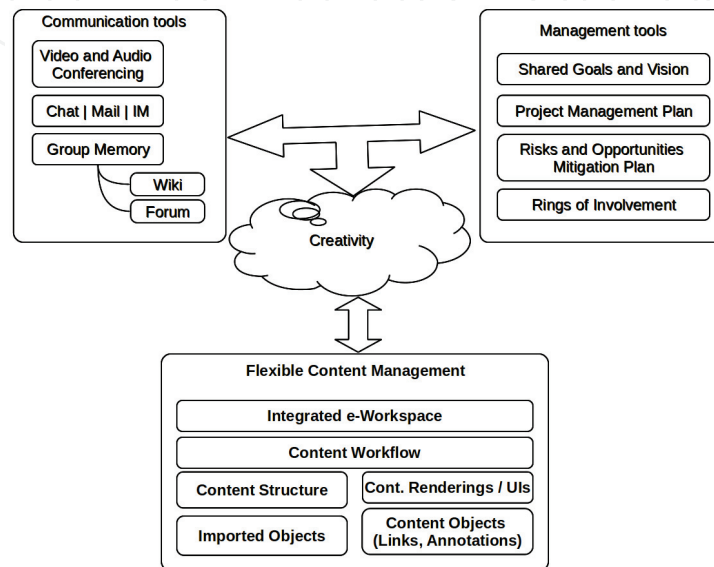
Communication tools

Video and Audio Conferencing

Chat | Mail | IM

Group Memory

Wiki

Forum

Management tools

Shared Goals and Vision

Project Management Plan

Risks and Opportunities Mitigation Plan

Rings of Involvement

Creativity

Flexible Content Management

Integrated e-Workspace

Content Workflow

Content Structure

Cont. Renderings / UIs

Imported Objects

Content Objects (Links, Annotations)